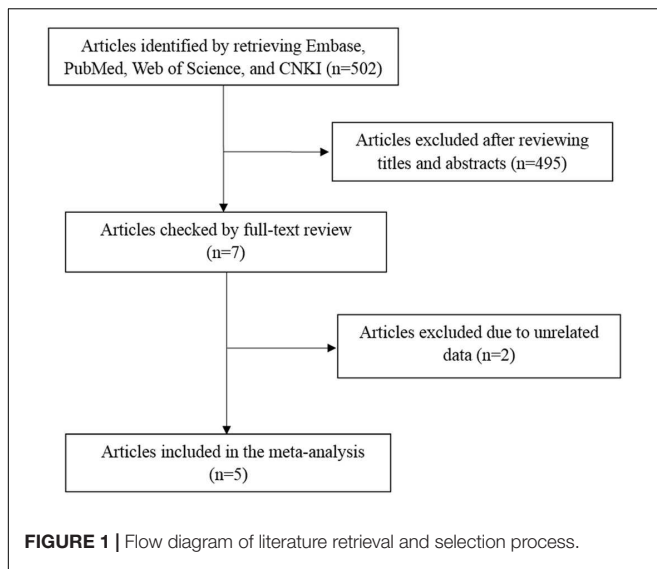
Articles identified by retrieving Embase, PubMed, Web of Science, and CNKI (n=502)

Articles excluded after reviewing titles and abstracts (n=495)

Articles checked by full-text review (n=7)

Articles excluded due to unrelated data (n=2)

Articles included in the meta-analysis (n=5)

FIGURE 1 | Flow diagram of literature retrieval and selection process.